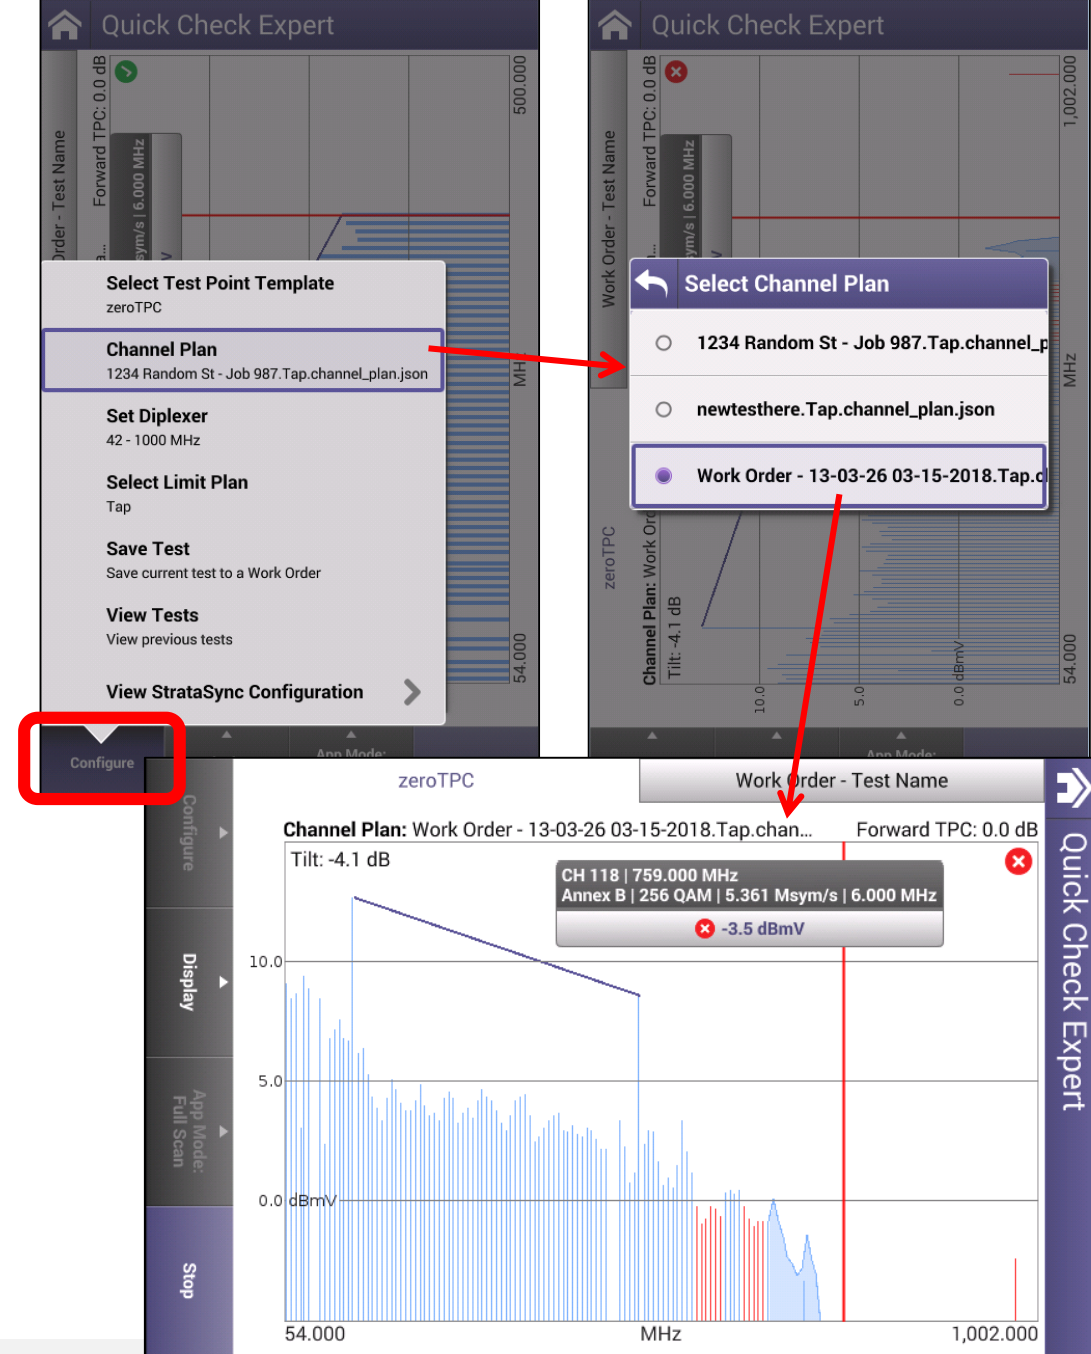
Quick Check Expert

Order - Test Name
Forward TPC: 0.0 dB
sym/s | 6.000 MHz
500.000
MHz
54.000

Select Test Point Template
zeroTPC

Channel Plan
1234 Random St - Job 987.Tap.channel_plan.json

Set Diplexer
42 - 1000 MHz

Select Limit Plan
Tap

Save Test
Save current test to a Work Order

View Tests
View previous tests

View StrataSync Configuration

Configure
App Mode:

Quick Check Expert

Work Order - Test Name
Forward TPC: 0.0 dB
sym/s | 6.000 MHz
1,002.000
MHz

Select Channel Plan
1234 Random St - Job 987.Tap.channel_p
newtesthere.Tap.channel_plan.json
Work Order - 13-03-26 03-15-2018.Tap.c

zeroTPC
Channel Plan: Work Ord
Tilt: -4.1 dB
10.0
5.0
0.0 dBmV
54.000
App Mode:

zeroTPC
Work Order - Test Name
Channel Plan: Work Order - 13-03-26 03-15-2018.Tap.chan...
Forward TPC: 0.0 dB
Tilt: -4.1 dB
CH 118 | 759.000 MHz
Annex B | 256 QAM | 5.361 Msym/s | 6.000 MHz
-3.5 dBmV
10.0
5.0
0.0 dBmV
54.000
MHz
1,002.000

Configure
Display
App Mode: Full Scan
Stop
Quick Check Expert